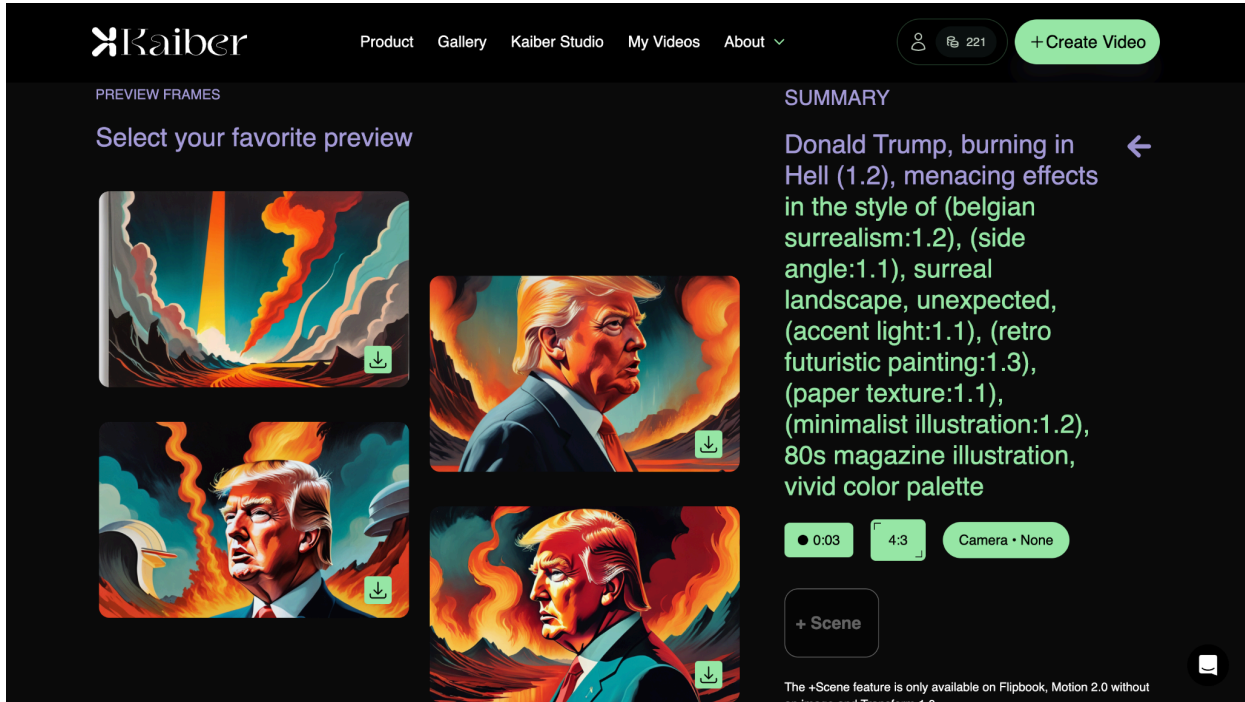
Kaiber

Product Gallery Kaiber Studio My Videos About

221

+ Create Video

PREVIEW FRAMES

Select your favorite preview

SUMMARY

Donald Trump, burning in Hell (1.2), menacing effects in the style of (belgian surrealism:1.2), (side angle:1.1), surreal landscape, unexpected, (accent light:1.1), (retro futuristic painting:1.3), (paper texture:1.1), (minimalist illustration:1.2), 80s magazine illustration, vivid color palette

0:03

4:3

Camera • None

+ Scene

The +Scene feature is only available on Flipbook, Motion 2.0 without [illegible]